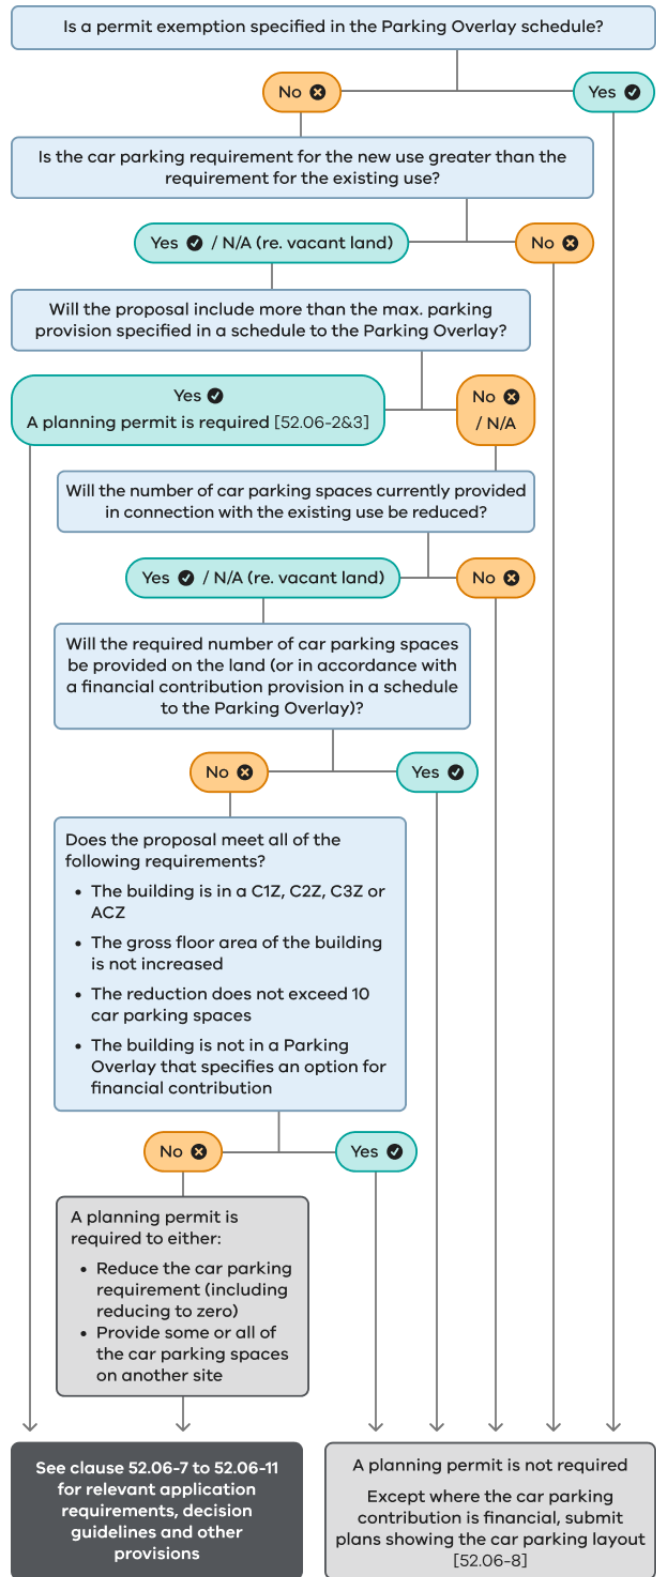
Is a permit exemption specified in the Parking Overlay schedule?

No

Yes

Is the car parking requirement for the new use greater than the requirement for the existing use?

Yes / N/A (re. vacant land)

No

Will the proposal include more than the max. parking provision specified in a schedule to the Parking Overlay?

Yes
A planning permit is required [52.06-2&3]

No / N/A

Will the number of car parking spaces currently provided in connection with the existing use be reduced?

Yes / N/A (re. vacant land)

No

Will the required number of car parking spaces be provided on the land (or in accordance with a financial contribution provision in a schedule to the Parking Overlay)?

No

Yes

Does the proposal meet all of the following requirements?

- The building is in a C1Z, C2Z, C3Z or ACZ
- The gross floor area of the building is not increased
- The reduction does not exceed 10 car parking spaces
- The building is not in a Parking Overlay that specifies an option for financial contribution

No

Yes

A planning permit is required to either:

- Reduce the car parking requirement (including reducing to zero)
- Provide some or all of the car parking spaces on another site

See clause 52.06-7 to 52.06-11 for relevant application requirements, decision guidelines and other provisions

A planning permit is not required

Except where the car parking contribution is financial, submit plans showing the car parking layout [52.06-8]